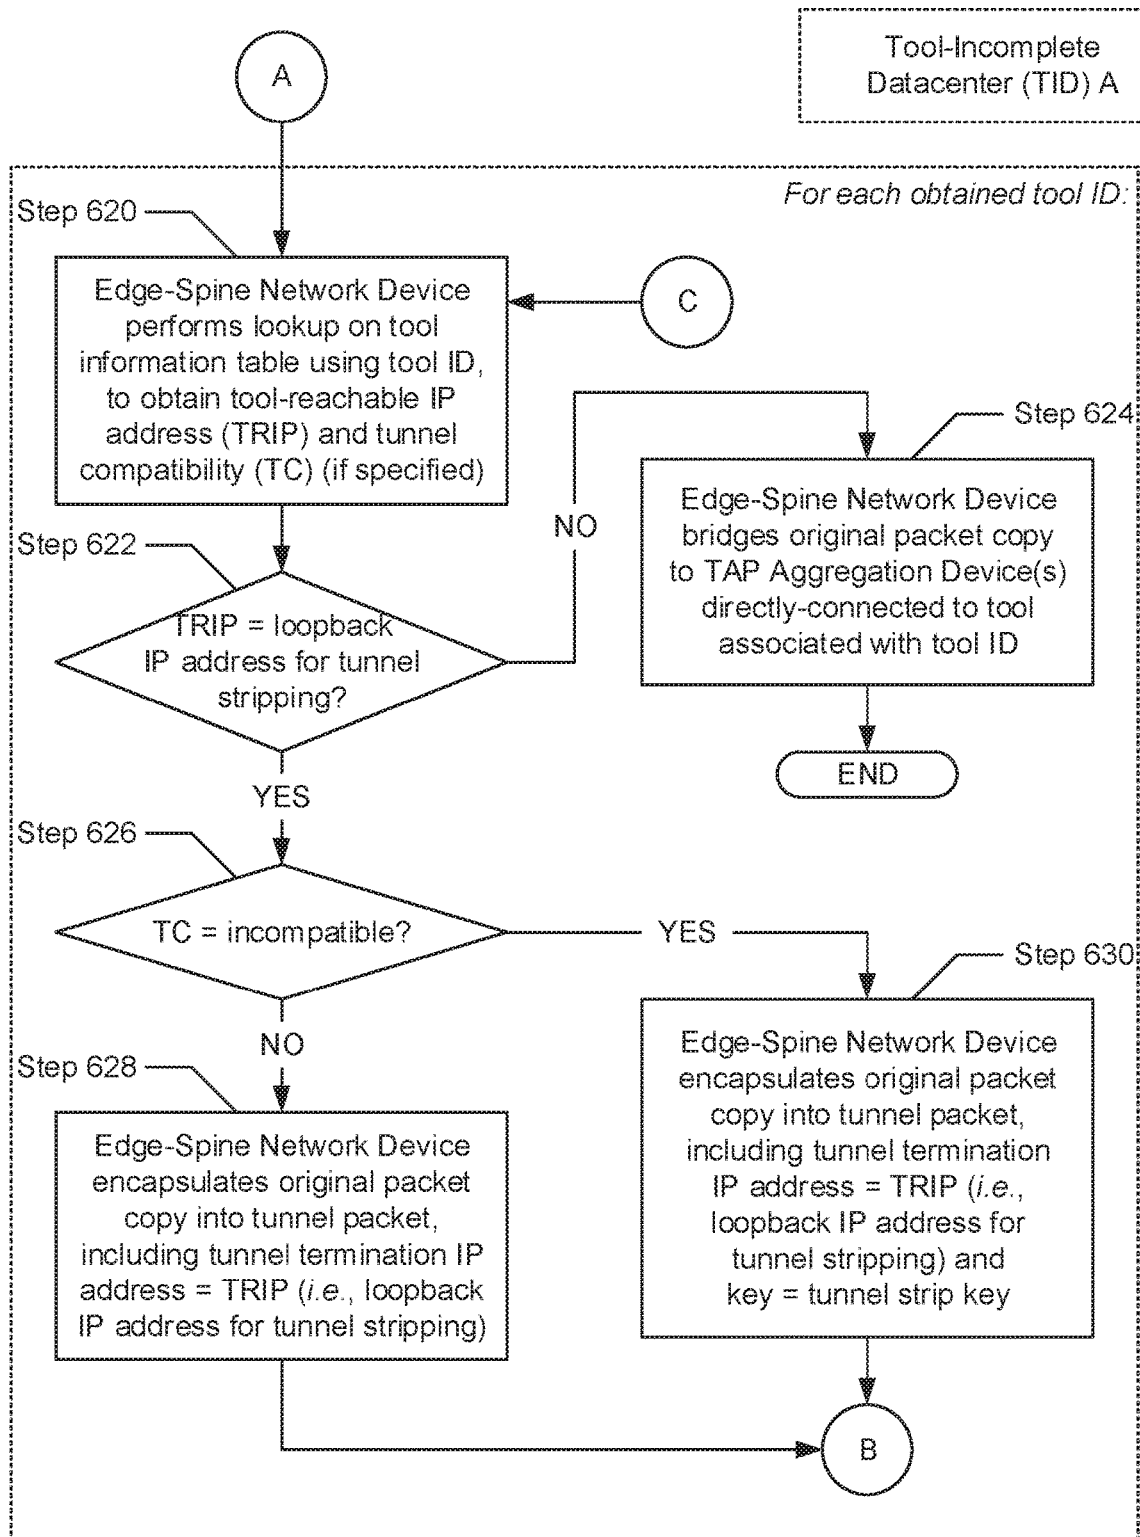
A

Tool-Incomplete Datacenter (TID) A

For each obtained tool ID:

Step 620

Edge-Spine Network Device performs lookup on tool information table using tool ID, to obtain tool-reachable IP address (TRIP) and tunnel compatibility (TC) (if specified)

C

Step 622

TRIP = loopback IP address for tunnel stripping?

NO

Step 624

Edge-Spine Network Device bridges original packet copy to TAP Aggregation Device(s) directly-connected to tool associated with tool ID

END

YES

Step 626

TC = incompatible?

YES

Step 630

NO

Step 628

Edge-Spine Network Device encapsulates original packet copy into tunnel packet, including tunnel termination IP address = TRIP (*i.e.*, loopback IP address for tunnel stripping)

Edge-Spine Network Device encapsulates original packet copy into tunnel packet, including tunnel termination IP address = TRIP (*i.e.*, loopback IP address for tunnel stripping) and key = tunnel strip key

B